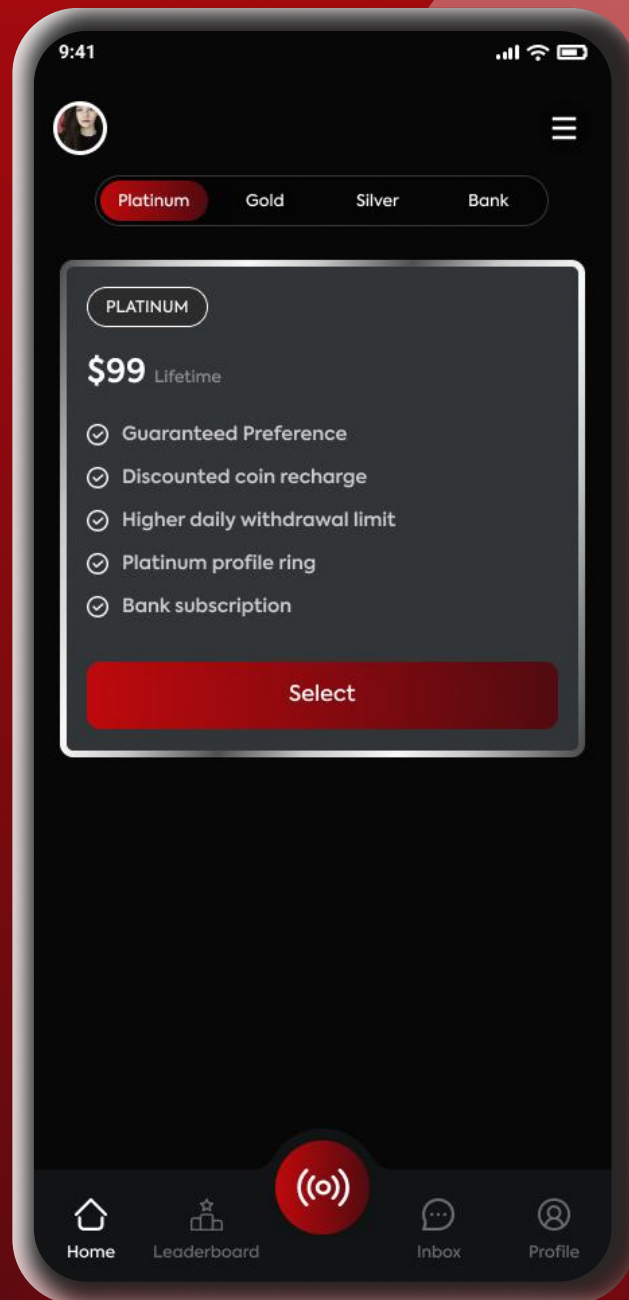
9:41

Platinum Gold Silver Bank

PLATINUM

$99 Lifetime

Guaranteed Preference

Discounted coin recharge

Higher daily withdrawal limit

Platinum profile ring

Bank subscription

Select

Home Leaderboard Inbox Profile